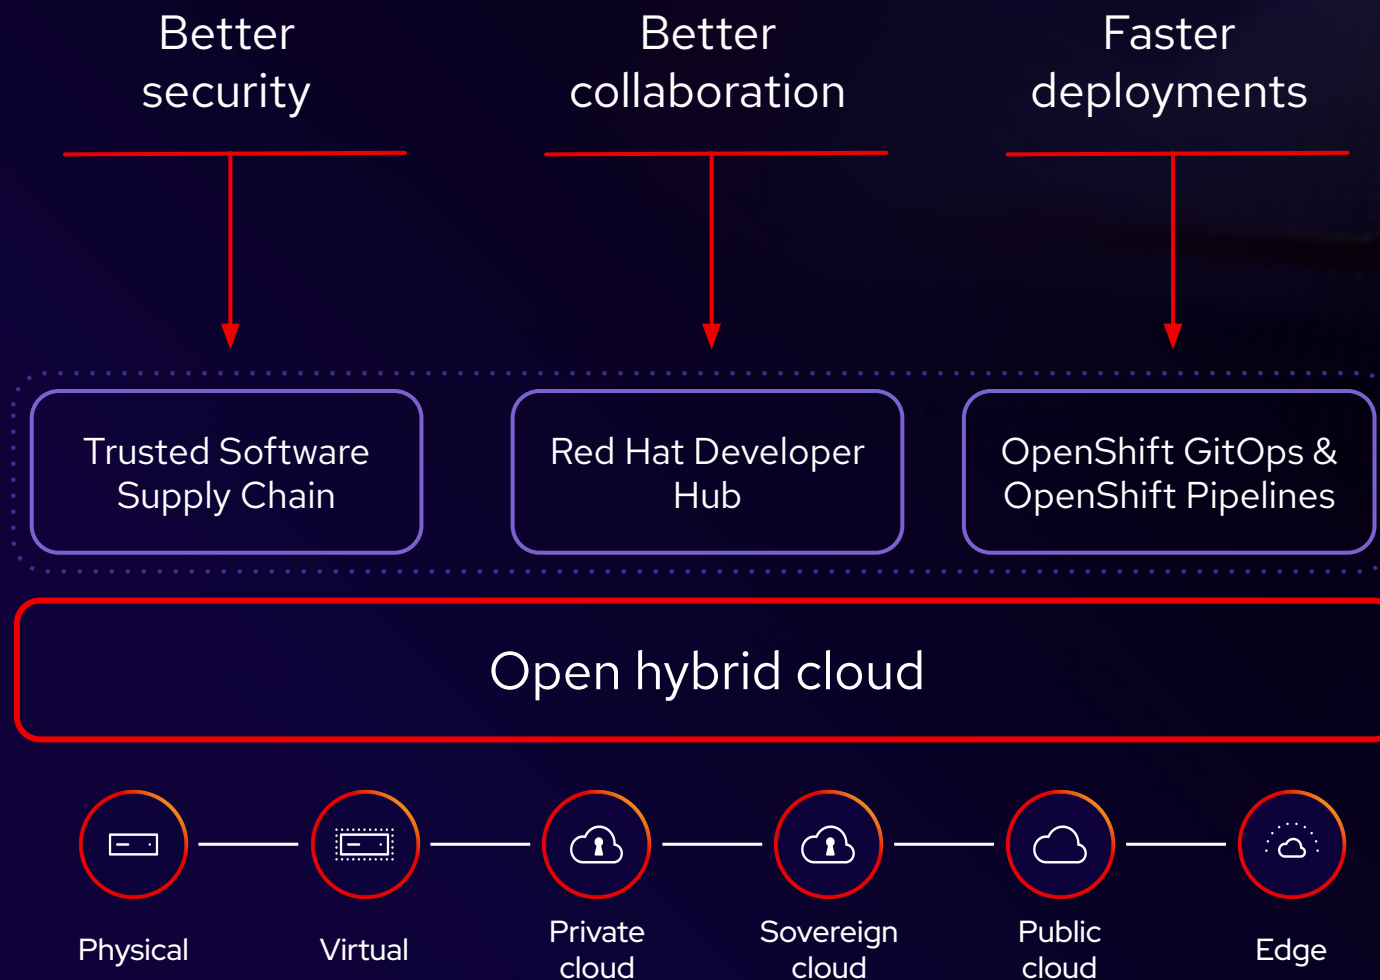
Better security

Better collaboration

Faster deployments

Trusted Software Supply Chain

Red Hat Developer Hub

OpenShift GitOps & OpenShift Pipelines

Open hybrid cloud

Physical

Virtual

Private cloud

Sovereign cloud

Public cloud

Edge